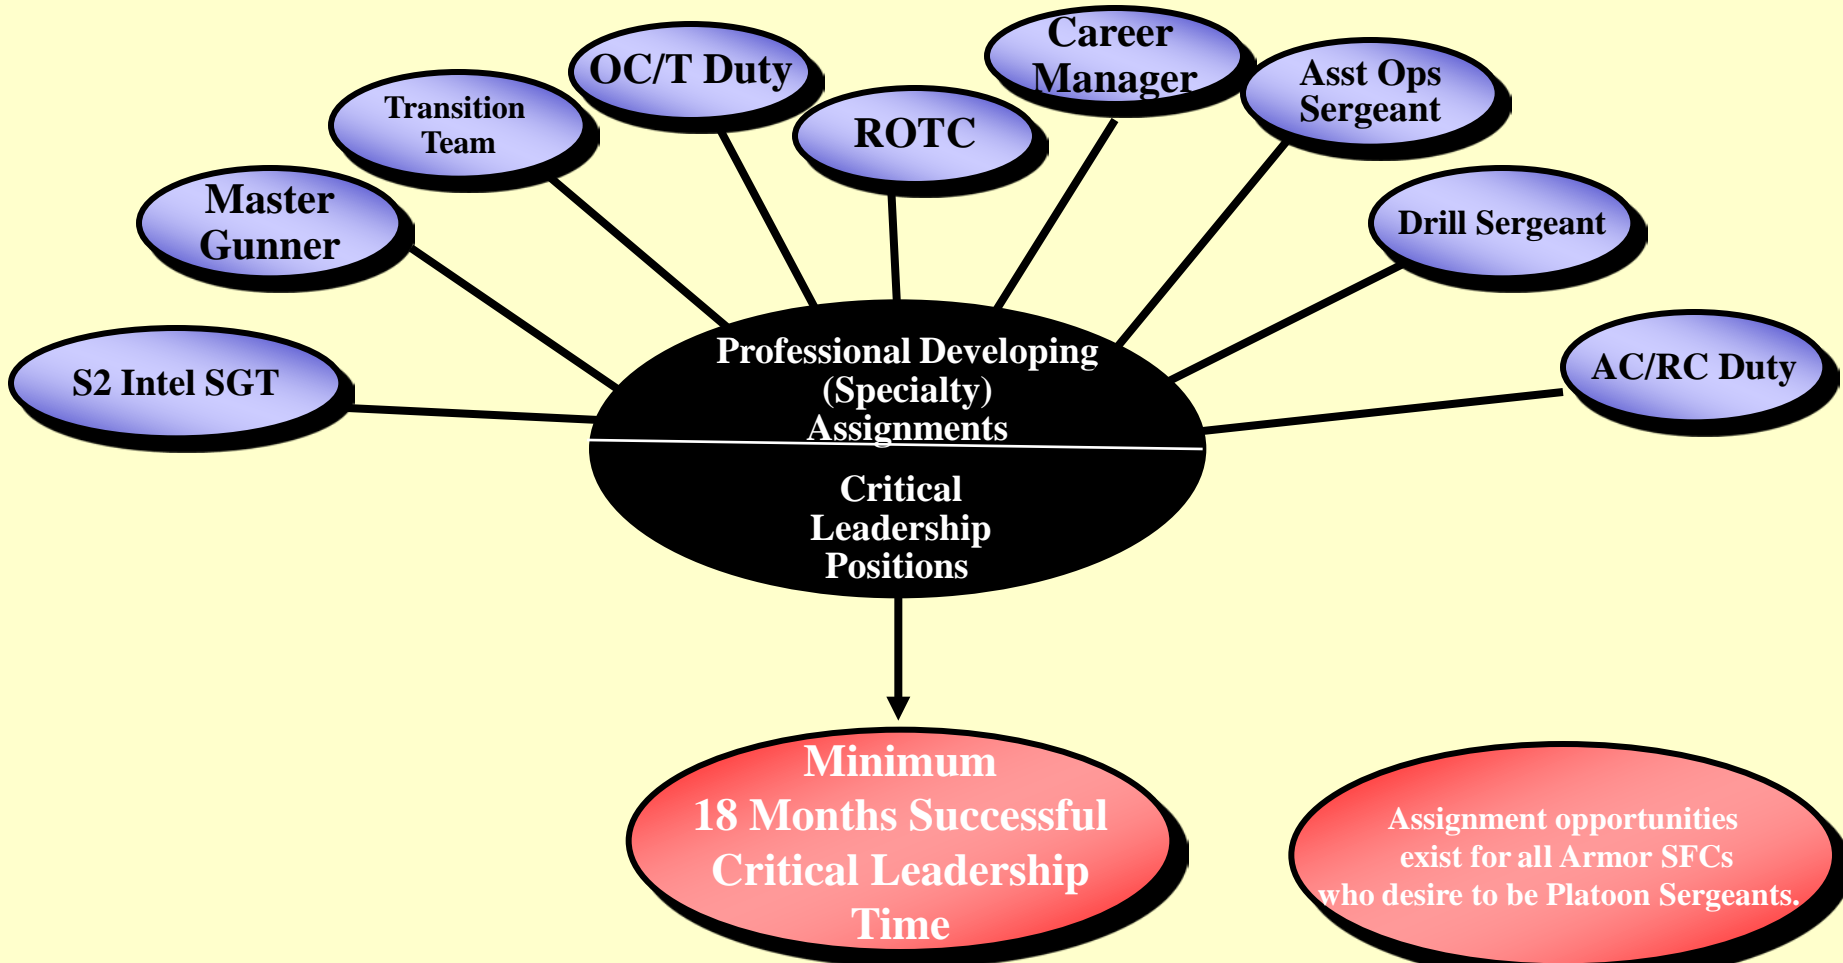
Career Manager

OC/T Duty

Asst Ops Sergeant

Transition Team

ROTC

Master Gunner

Drill Sergeant

S2 Intel SGT

AC/RC Duty

Professional Developing (Specialty) Assignments

Critical Leadership Positions

Minimum 18 Months Successful Critical Leadership Time

Assignment opportunities exist for all Armor SFCs who desire to be Platoon Sergeants.